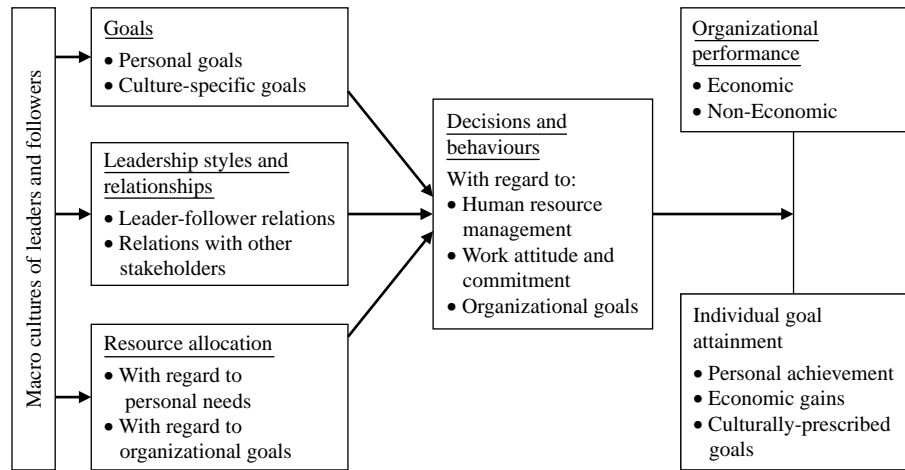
Macro cultures of leaders and followers

Goals
• Personal goals
• Culture-specific goals

Leadership styles and relationships
• Leader-follower relations
• Relations with other stakeholders

Resource allocation
• With regard to personal needs
• With regard to organizational goals

Decisions and behaviours
With regard to:
• Human resource management
• Work attitude and commitment
• Organizational goals

Organizational performance
• Economic
• Non-Economic

Individual goal attainment
• Personal achievement
• Economic gains
• Culturally-prescribed goals